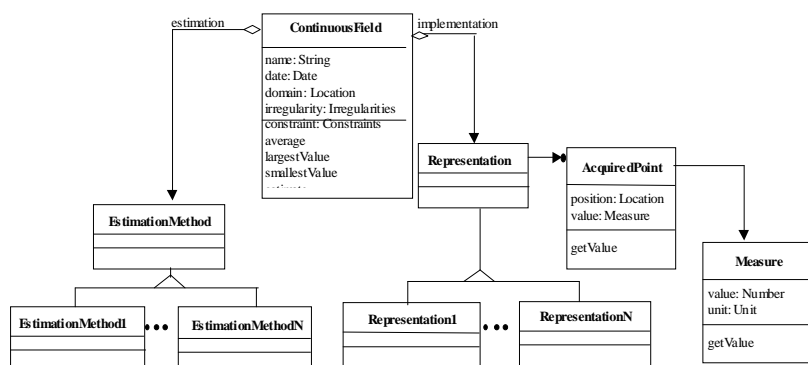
estimation

ContinuousField

name: String
date: Date
domain: Location
irregularity: Irregularities
constraint: Constraints
average
largestValue
smallestValue
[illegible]

implementation

Representation

AcquiredPoint

position: Location
value: Measure

getValue

EstimationMethod

EstimationMethod1

EstimationMethodN

Representation1

RepresentationN

Measure

value: Number
unit: Unit

getValue